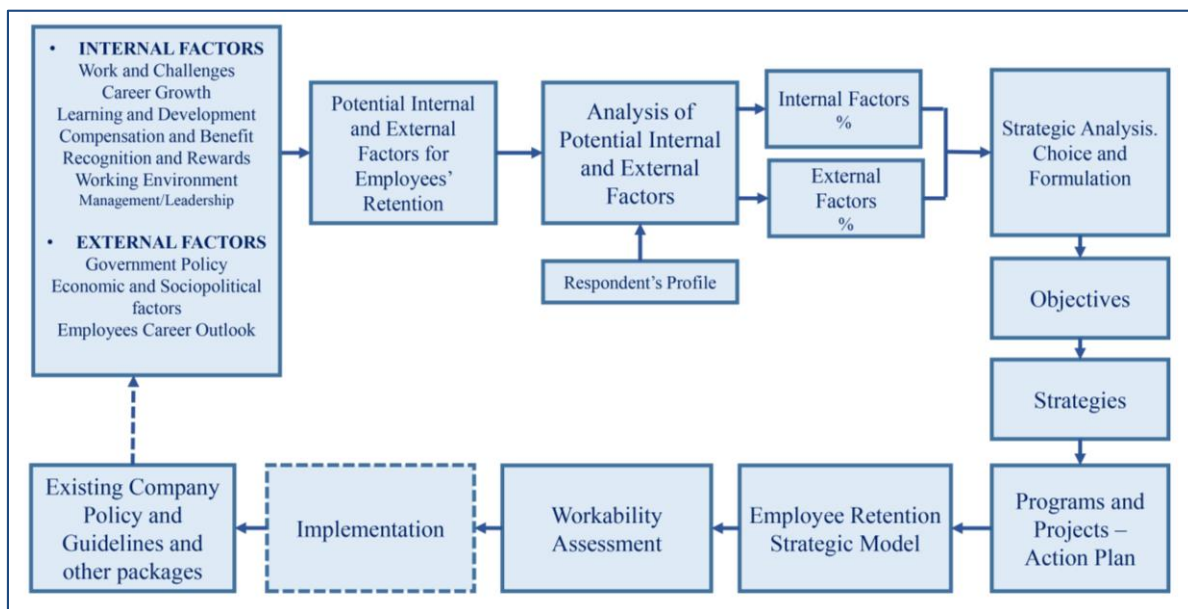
• INTERNAL FACTORS
Work and Challenges
Career Growth
Learning and Development
Compensation and Benefit
Recognition and Rewards
Working Environment
Management/Leadership

• EXTERNAL FACTORS
Government Policy
Economic and Sociopolitical factors
Employees Career Outlook

Potential Internal and External Factors for Employees' Retention

Analysis of Potential Internal and External Factors

Respondent's Profile

Internal Factors
%

External Factors
%

Strategic Analysis. Choice and Formulation

Objectives

Strategies

Programs and Projects – Action Plan

Employee Retention Strategic Model

Workability Assessment

Implementation

Existing Company Policy and Guidelines and other packages